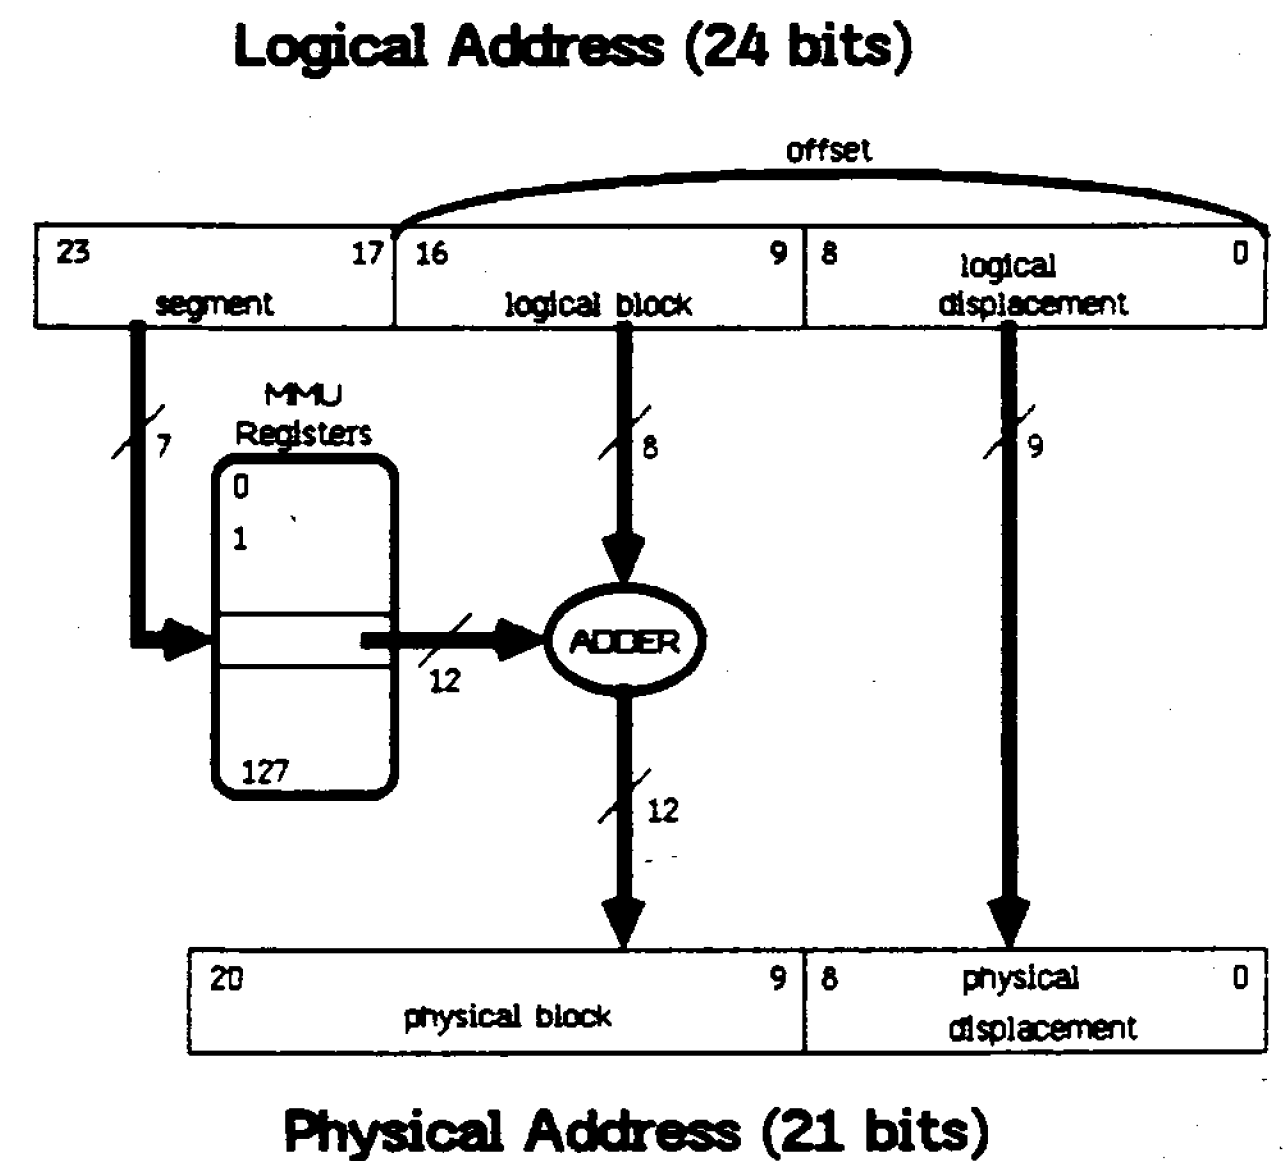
Logical Address (24 bits)

offset

23 17 segment

16 9 logical block

8 0 logical displacement

7

MMU Registers

0

1

127

8

9

12

ADDER

12

20 9 physical block

8 0 physical displacement

Physical Address (21 bits)